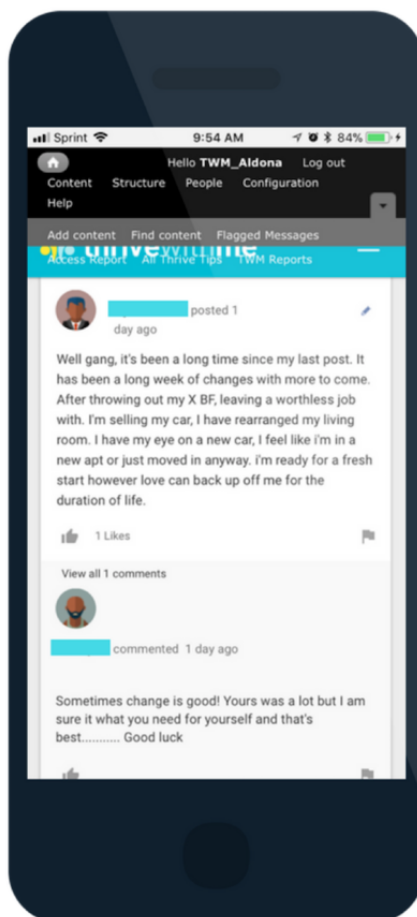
Sprint 9:54 AM 84%

Hello TWM_Aldona Log out

Content Structure People Configuration

Help

Add content Find content Flagged Messages

thrivewithme

Access Report All Thrive Tips TWM Reports

posted 1 day ago

Well gang, it's been a long time since my last post. It has been a long week of changes with more to come. After throwing out my X BF, leaving a worthless job with. I'm selling my car, I have rearranged my living room. I have my eye on a new car, I feel like i'm in a new apt or just moved in anyway. i'm ready for a fresh start however love can back up off me for the duration of life.

1 Likes

View all 1 comments

commented 1 day ago

Sometimes change is good! Yours was a lot but I am sure it what you need for yourself and that's best........... Good luck